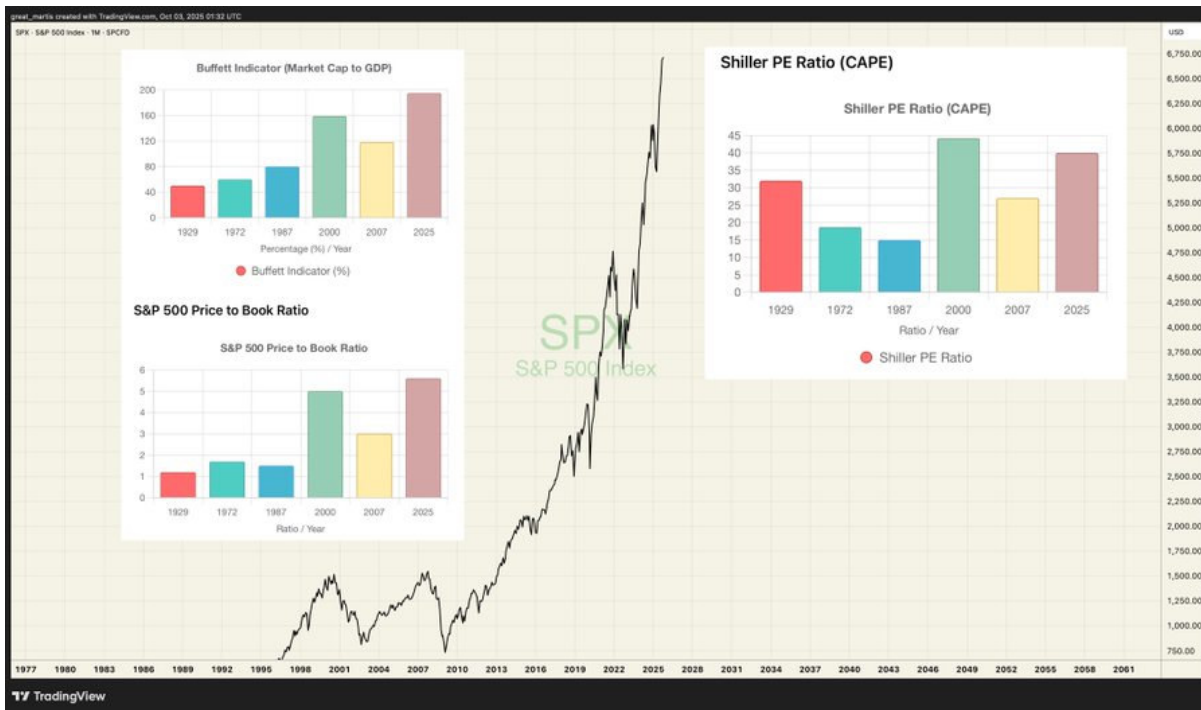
great_martis created with TradingView.com, Oct 03, 2025 01:32 UTC

SPX · S&P 500 Index · 1M · SPCFD

USD

Buffett Indicator (Market Cap to GDP)

| 200 | 160 | 120 | 80 | 40 | 0 |
|---|---|---|---|---|---|

1929 1972 1987 2000 2007 2025

Percentage (%) / Year

Buffett Indicator (%)

S&P 500 Price to Book Ratio

S&P 500 Price to Book Ratio

6 5 4 3 2 1 0

1929 1972 1987 2000 2007 2025

Ratio / Year

Shiller PE Ratio (CAPE)

Shiller PE Ratio (CAPE)

45 40 35 30 25 20 15 10 5 0

1929 1972 1987 2000 2007 2025

Ratio / Year

Shiller PE Ratio

SPX
S&P 500 Index

6,750.00 6,500.00 6,250.00 6,000.00 5,750.00 5,500.00 5,250.00 5,000.00 4,750.00 4,500.00 4,250.00 4,000.00 3,750.00 3,500.00 3,250.00 3,000.00 2,750.00 2,500.00 2,250.00 2,000.00 1,750.00 1,500.00 1,250.00 1,000.00 750.00

1977 1980 1983 1986 1989 1992 1995 1998 2001 2004 2007 2010 2013 2016 2019 2022 2025 2028 2031 2034 2037 2040 2043 2046 2049 2052 2055 2058 2061

TradingView